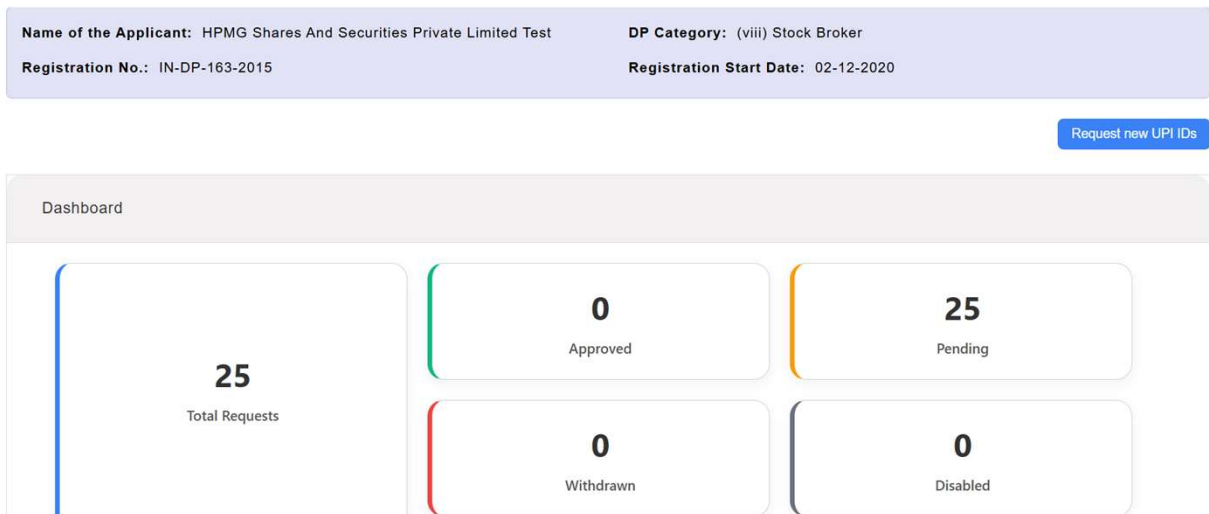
Name of the Applicant: HPMG Shares And Securities Private Limited Test

DP Category: (viii) Stock Broker

Registration No.: IN-DP-163-2015

Registration Start Date: 02-12-2020

Request new UPI IDs

Dashboard

25
Total Requests

0
Approved

25
Pending

0
Withdrawn

0
Disabled